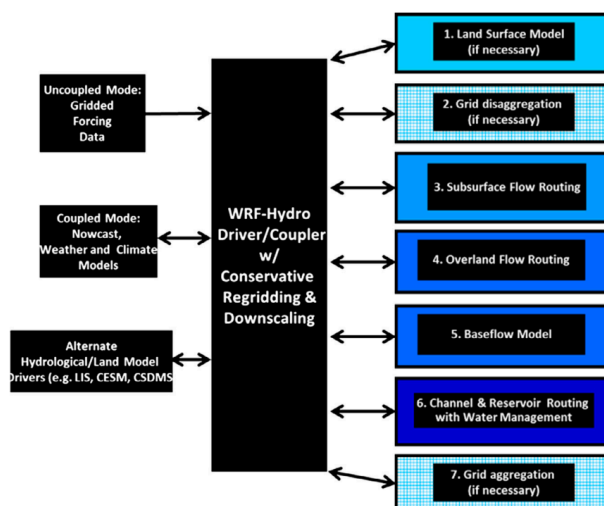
Uncoupled Mode: Gridded Forcing Data

Coupled Mode: Nowcast, Weather and Climate Models

Alternate Hydrological/Land Model Drivers (e.g. LIS, CESM, CSDMS

WRF-Hydro Driver/Coupler w/ Conservative Regridding & Downscaling

1. Land Surface Model (if necessary)

2. Grid disaggregation (if necessary)

3. Subsurface Flow Routing

4. Overland Flow Routing

5. Baseflow Model

6. Channel & Reservoir Routing with Water Management

7. Grid aggregation (if necessary)